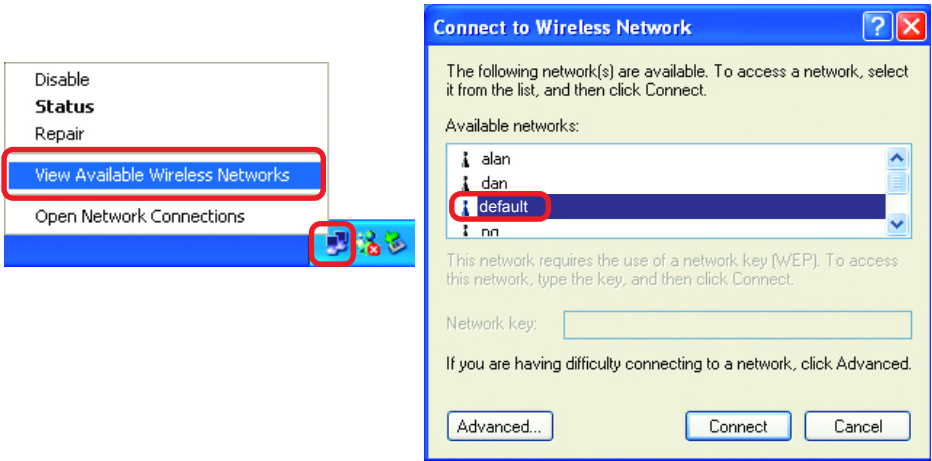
Disable
Status
Repair
View Available Wireless Networks
Open Network Connections

Connect to Wireless Network

The following network(s) are available. To access a network, select it from the list, and then click Connect.

Available networks:

alan
dan
default
ng

This network requires the use of a network key (WEP). To access this network, type the key, and then click Connect.

Network key:

If you are having difficulty connecting to a network, click Advanced.

Advanced...
Connect
Cancel